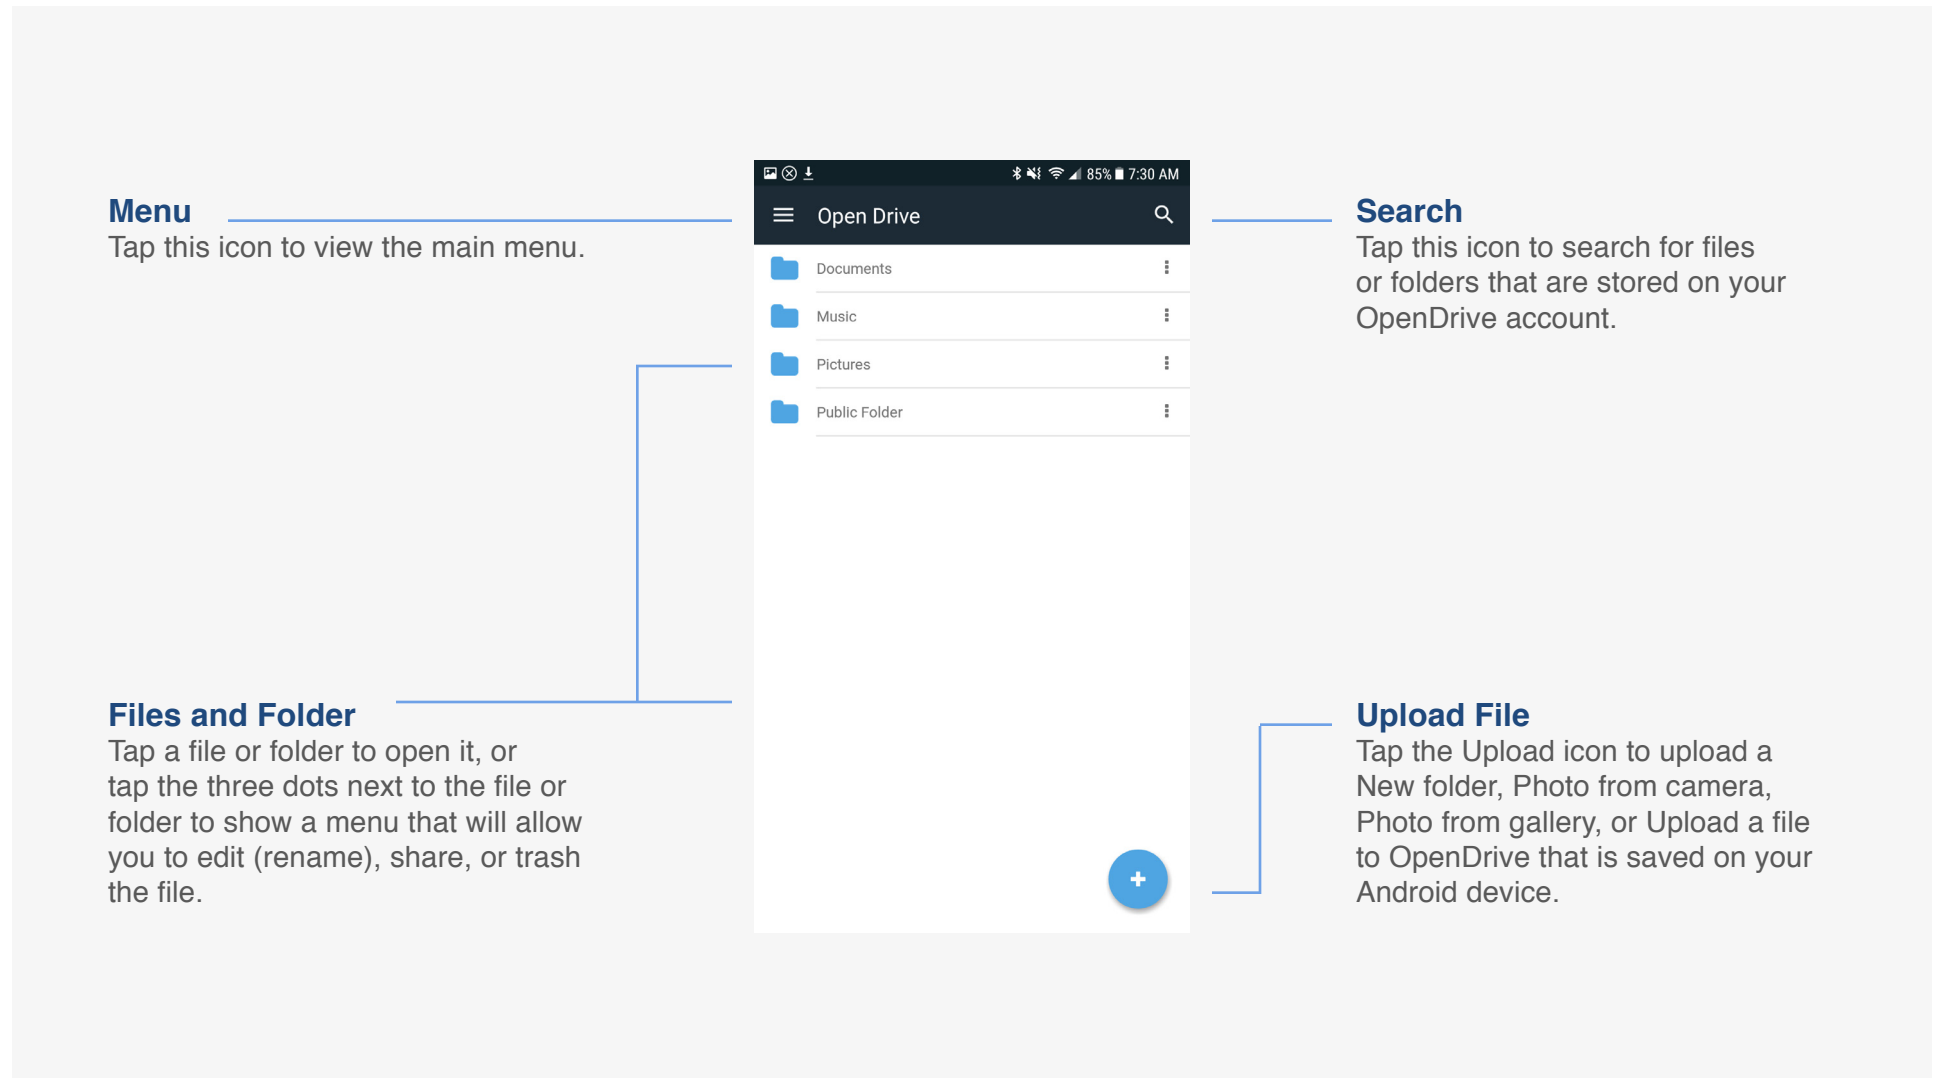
Menu
Tap this icon to view the main menu.

85% 7:30 AM

Open Drive

Documents

Music

Pictures

Public Folder

+

Search
Tap this icon to search for files or folders that are stored on your OpenDrive account.

Files and Folder
Tap a file or folder to open it, or tap the three dots next to the file or folder to show a menu that will allow you to edit (rename), share, or trash the file.

Upload File
Tap the Upload icon to upload a New folder, Photo from camera, Photo from gallery, or Upload a file to OpenDrive that is saved on your Android device.